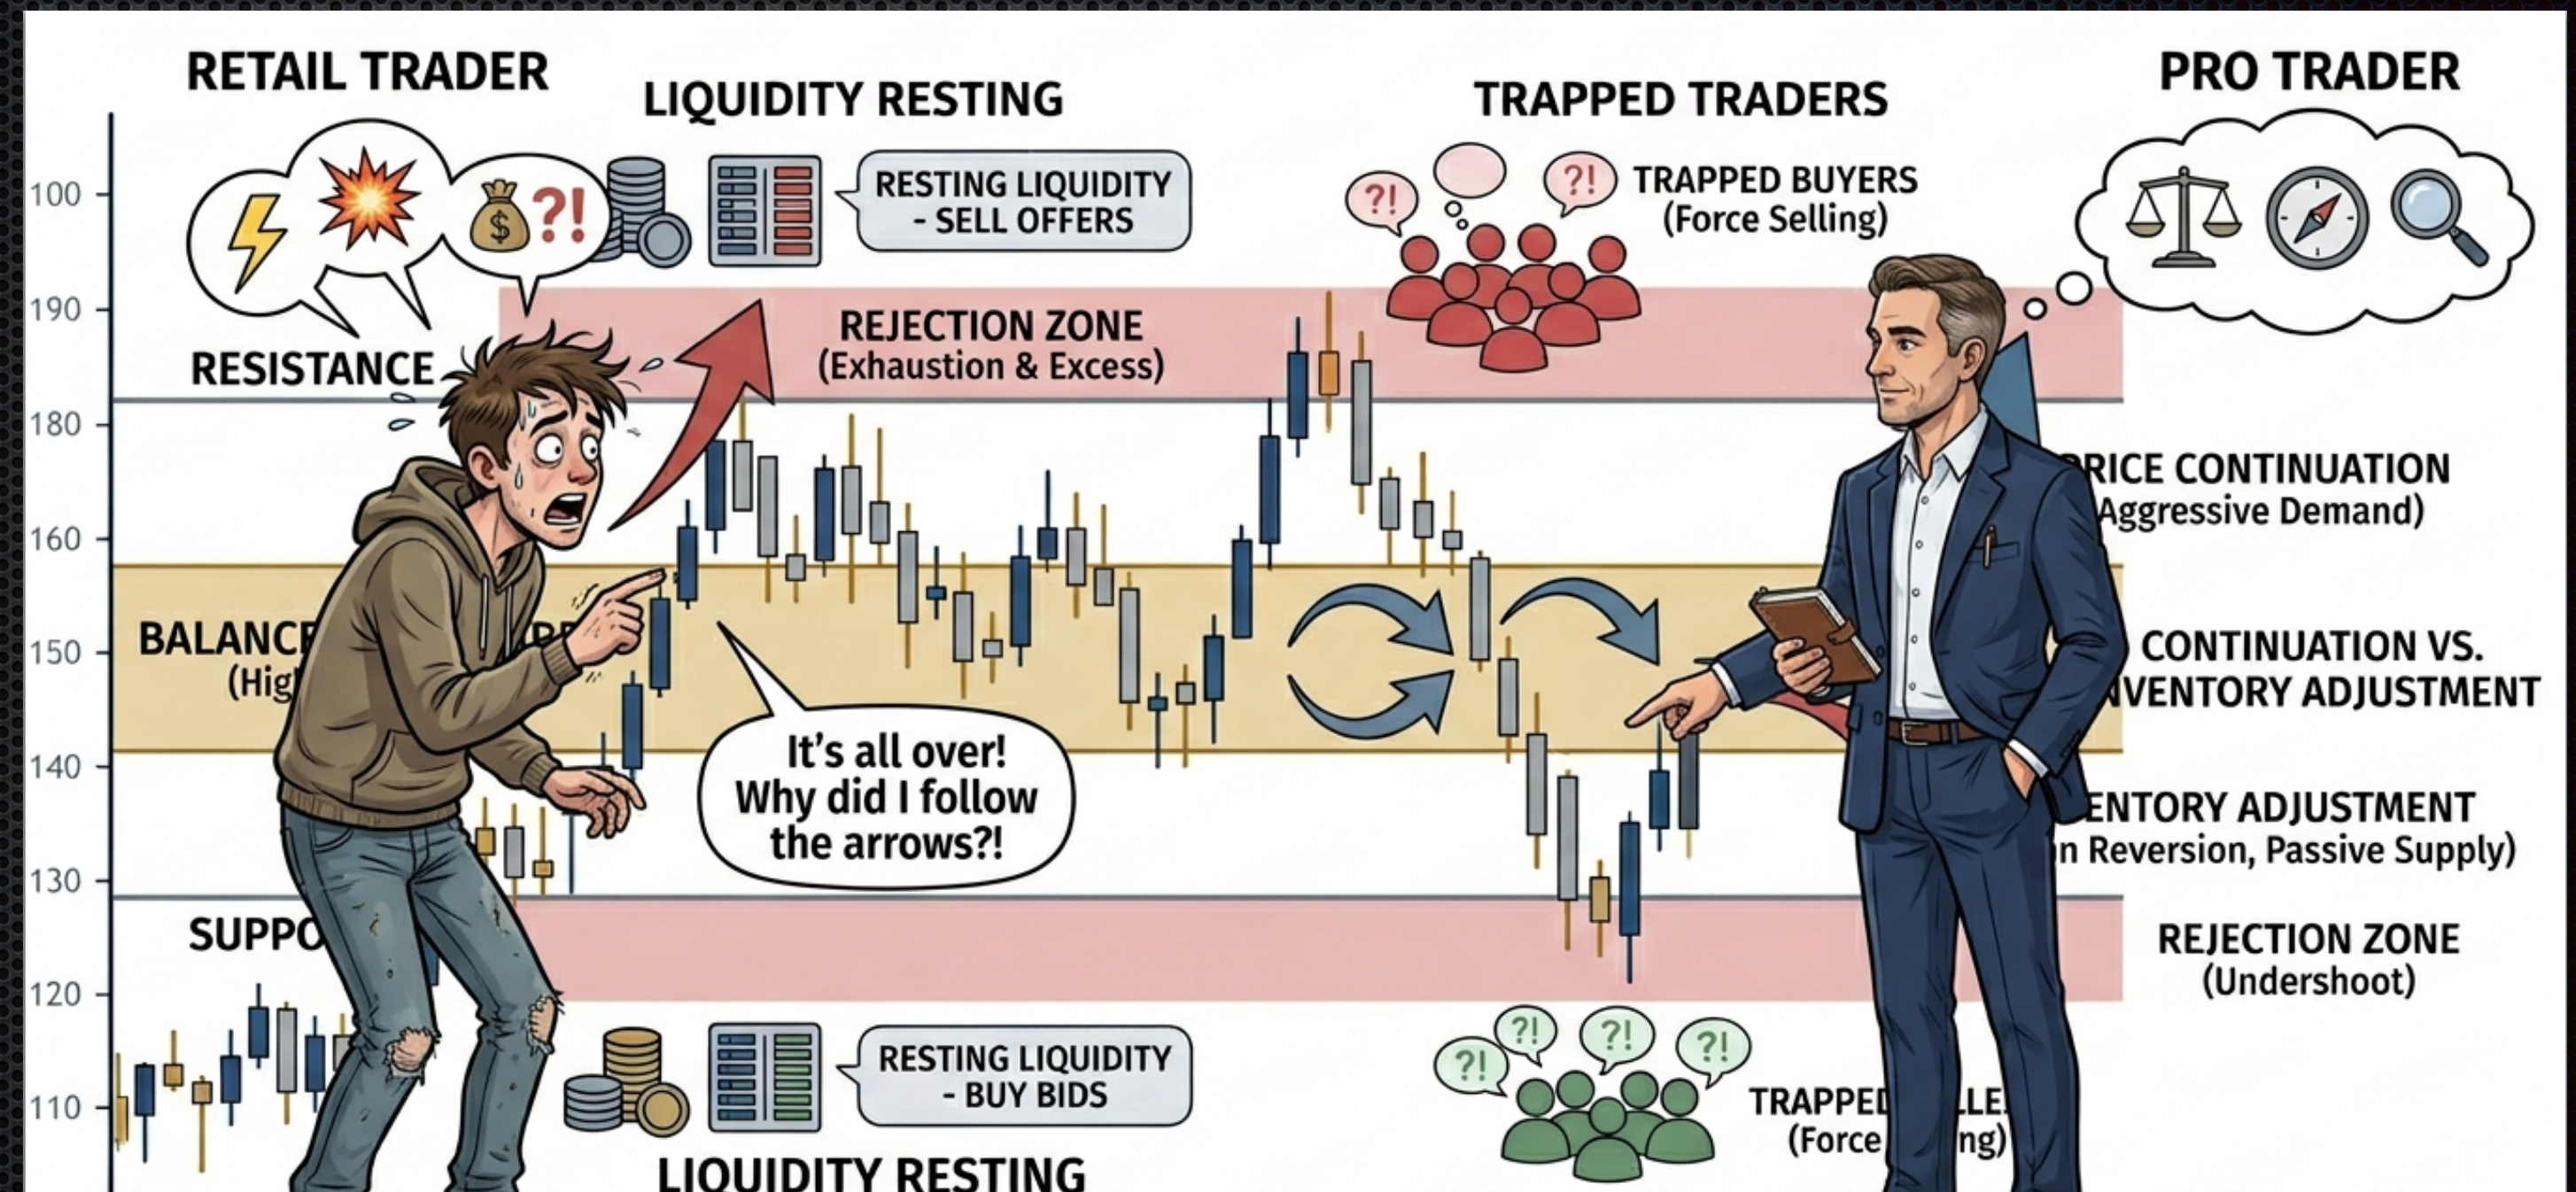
RETAIL TRADER

LIQUIDITY RESTING

TRAPPED TRADERS

PRO TRADER

100

?!

RESTING LIQUIDITY - SELL OFFERS

?!

?!

TRAPPED BUYERS (Force Selling)

190

REJECTION ZONE (Exhaustion & Excess)

RESISTANCE

180

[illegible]RICE CONTINUATION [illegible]Aggressive Demand)

160

BALANC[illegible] (Hig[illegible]

150

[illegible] CONTINUATION VS. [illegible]VENTORY ADJUSTMENT

140

It's all over! Why did I follow the arrows?!

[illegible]ENTORY ADJUSTMENT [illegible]n Reversion, Passive Supply)

130

SUPPO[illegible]

REJECTION ZONE (Undershoot)

120

?!

?!

?!

?!

RESTING LIQUIDITY - BUY BIDS

110

TRAPPE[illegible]LLE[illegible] (Force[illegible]ng)

LIQUIDITY RESTING